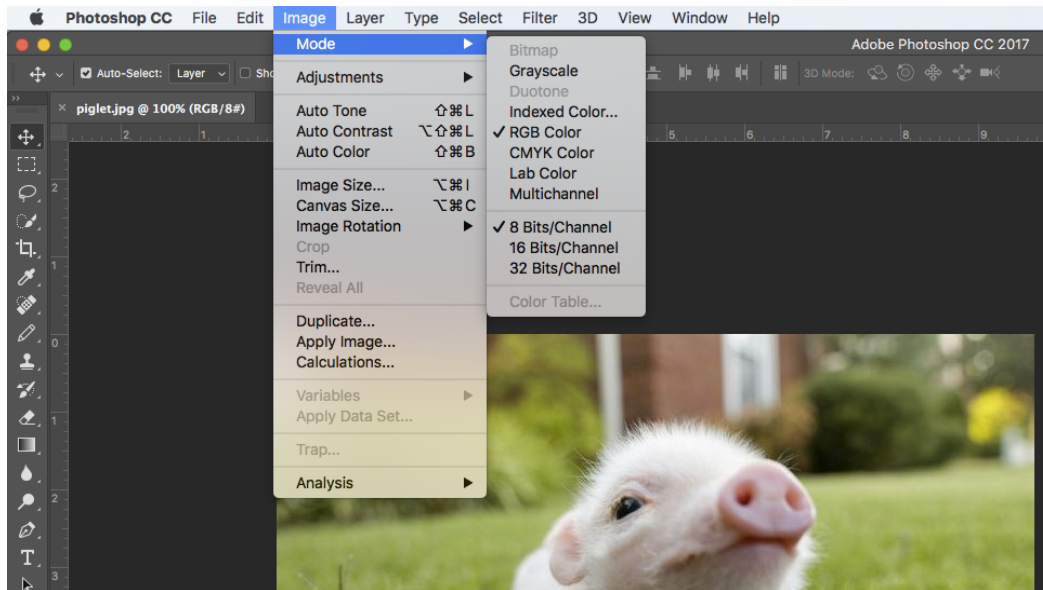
Photoshop CC File Edit Image Layer Type Select Filter 3D View Window Help

Adobe Photoshop CC 2017

Auto-Select: Layer Sho

3D Mode:

piglet.jpg @ 100% (RGB/8#)

Mode
Adjustments
Auto Tone ⇧⌘L
Auto Contrast ⌥⇧⌘L
Auto Color ⇧⌘B
Image Size... ⌥⌘I
Canvas Size... ⌥⌘C
Image Rotation
Crop
Trim...
Reveal All
Duplicate...
Apply Image...
Calculations...
Variables
Apply Data Set...
Trap...
Analysis

Bitmap
Grayscale
Duotone
Indexed Color...
✓ RGB Color
CMYK Color
Lab Color
Multichannel
✓ 8 Bits/Channel
16 Bits/Channel
32 Bits/Channel
Color Table...